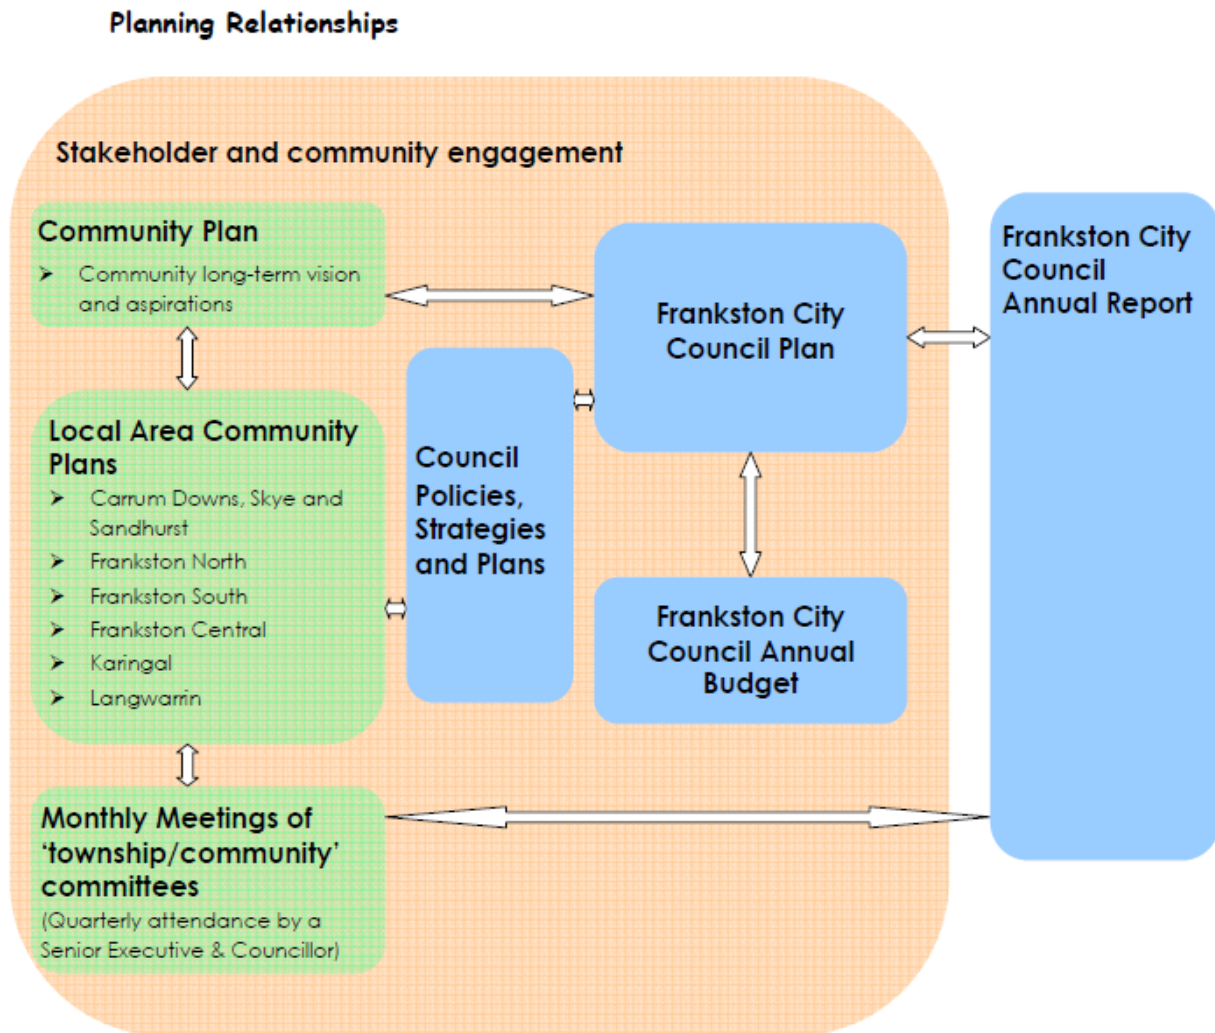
Planning Relationships

Stakeholder and community engagement

Community Plan

➤ Community long-term vision and aspirations

Local Area Community Plans

➤ Carrum Downs, Skye and Sandhurst
➤ Frankston North
➤ Frankston South
➤ Frankston Central
➤ Karingal
➤ Langwarrin

Monthly Meetings of 'township/community' committees
(Quarterly attendance by a Senior Executive & Councillor)

Council Policies, Strategies and Plans

Frankston City Council Plan

Frankston City Council Annual Budget

Frankston City Council Annual Report